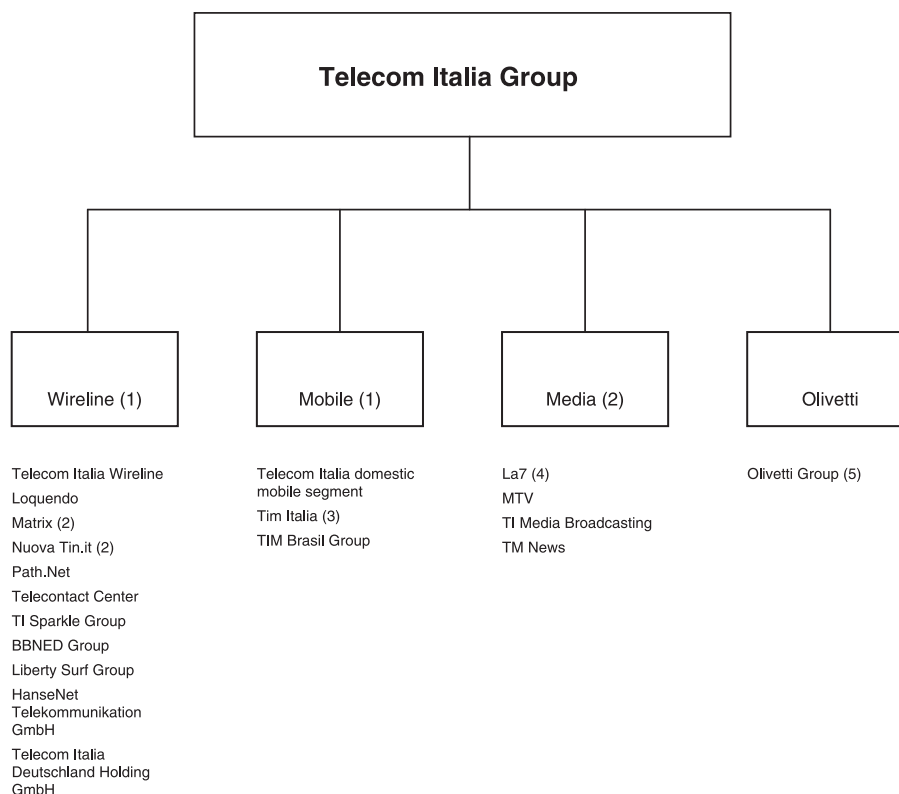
Telecom Italia Group

Wireline (1)

Telecom Italia Wireline
Loquendo
Matrix (2)
Nuova Tin.it (2)
Path.Net
Telecontact Center
TI Sparkle Group
BBNED Group
Liberty Surf Group
HanseNet Telekommunikation GmbH
Telecom Italia Deutschland Holding GmbH

Mobile (1)

Telecom Italia domestic mobile segment
Tim Italia (3)
TIM Brasil Group

Media (2)

La7 (4)
MTV
TI Media Broadcasting
TM News

Olivetti

Olivetti Group (5)